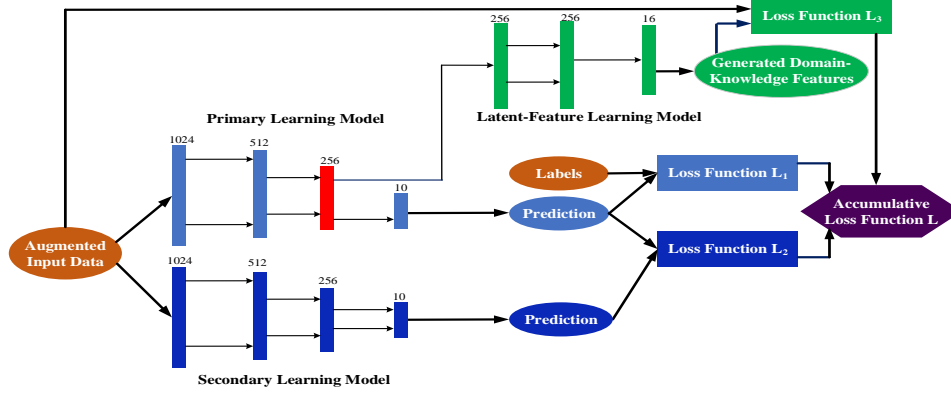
256
256
16
Loss Function L$_3$

Generated Domain-Knowledge Features

Latent-Feature Learning Model

Primary Learning Model

1024
512
256
10

Labels
Prediction
Loss Function L$_1$
Accumulative Loss Function L
Loss Function L$_2$

Augmented Input Data

1024
512
256
10

Prediction

Secondary Learning Model